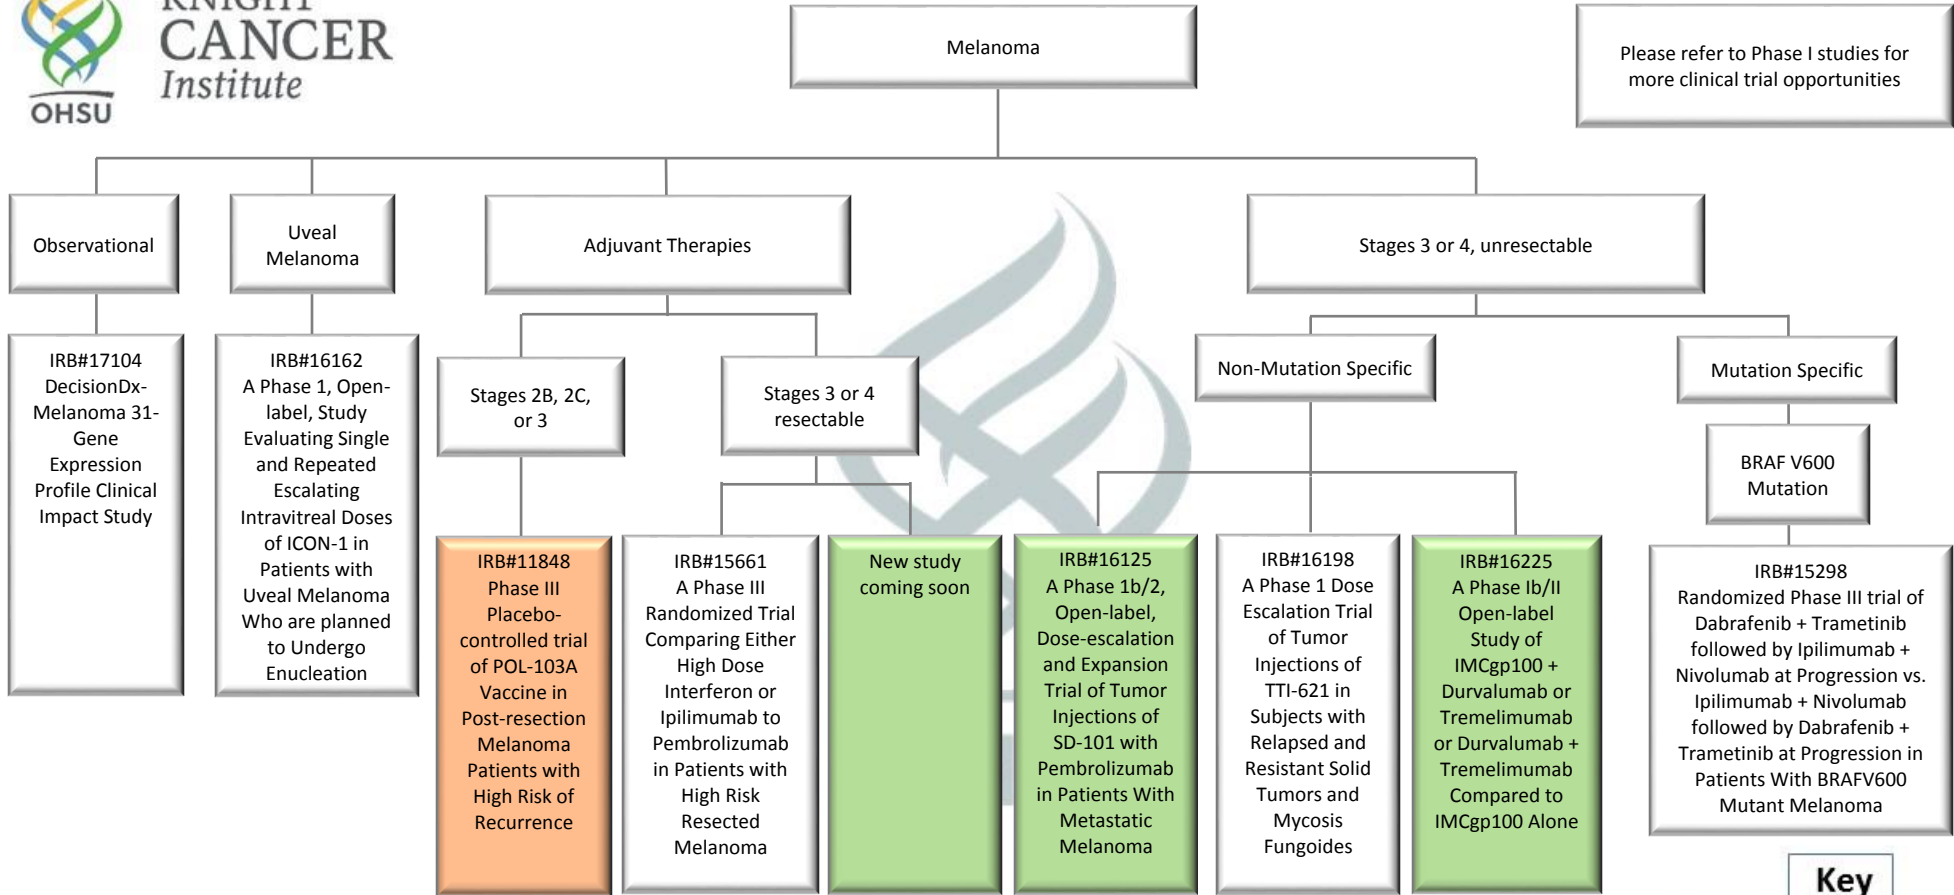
KNIGHT CANCER Institute
OHSU

Melanoma

Please refer to Phase I studies for more clinical trial opportunities

Observational

IRB#17104 DecisionDx-Melanoma 31-Gene Expression Profile Clinical Impact Study

Uveal Melanoma

IRB#16162 A Phase 1, Open-label, Study Evaluating Single and Repeated Escalating Intravitreal Doses of ICON-1 in Patients with Uveal Melanoma Who are planned to Undergo Enucleation

Adjuvant Therapies

Stages 2B, 2C, or 3

IRB#11848 Phase III Placebo-controlled trial of POL-103A Vaccine in Post-resection Melanoma Patients with High Risk of Recurrence

Stages 3 or 4 resectable

IRB#15661 A Phase III Randomized Trial Comparing Either High Dose Interferon or Ipilimumab to Pembrolizumab in Patients with High Risk Resected Melanoma

New study coming soon

Stages 3 or 4, unresectable

Non-Mutation Specific

IRB#16125 A Phase 1b/2, Open-label, Dose-escalation and Expansion Trial of Tumor Injections of SD-101 with Pembrolizumab in Patients With Metastatic Melanoma

IRB#16198 A Phase 1 Dose Escalation Trial of Tumor Injections of TTI-621 in Subjects with Relapsed and Resistant Solid Tumors and Mycosis Fungoides

IRB#16225 A Phase Ib/II Open-label Study of IMCgp100 + Durvalumab or Tremelimumab or Durvalumab + Tremelimumab Compared to IMCgp100 Alone

Mutation Specific

BRAF V600 Mutation

IRB#15298 Randomized Phase III trial of Dabrafenib + Trametinib followed by Ipilimumab + Nivolumab at Progression vs. Ipilimumab + Nivolumab followed by Dabrafenib + Trametinib at Progression in Patients With BRAFV600 Mutant Melanoma

Key